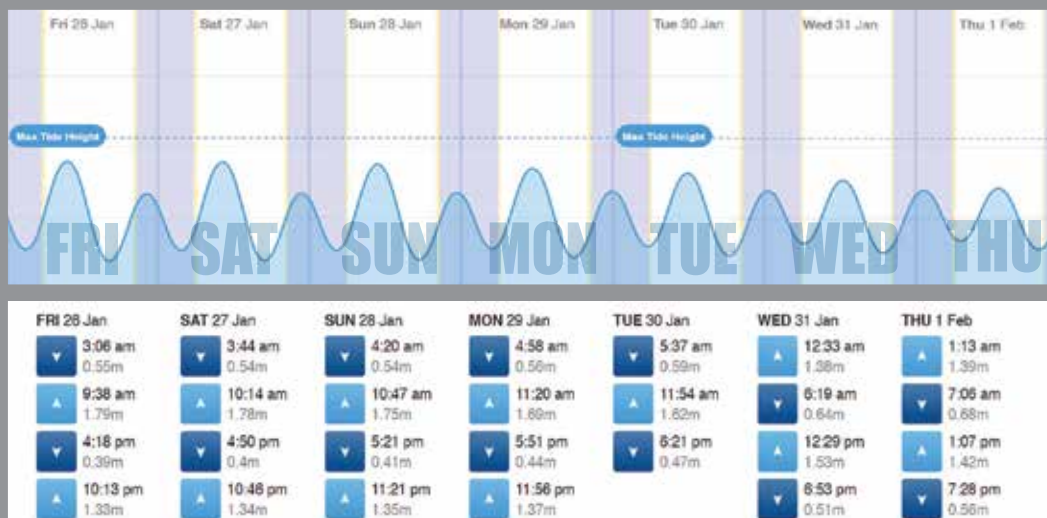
Fri 26 Jan
Sat 27 Jan
Sun 28 Jan
Mon 29 Jan
Tue 30 Jan
Wed 31 Jan
Thu 1 Feb

Max Tide Height
Max Tide Height

FRI SAT SUN MON TUE WED THU

| FRI 26 Jan | SAT 27 Jan | SUN 28 Jan | MON 29 Jan | TUE 30 Jan | WED 31 Jan | THU 1 Feb |
|---|---|---|---|---|---|---|
| 3:06 am 0.55m | 3:44 am 0.54m | 4:20 am 0.54m | 4:58 am 0.56m | 5:37 am 0.59m | 12:33 am 1.38m | 1:13 am 1.39m |
| 9:38 am 1.79m | 10:14 am 1.78m | 10:47 am 1.75m | 11:20 am 1.69m | 11:54 am 1.62m | 6:19 am 0.64m | 7:06 am 0.68m |
| 4:18 pm 0.39m | 4:50 pm 0.4m | 5:21 pm 0.41m | 5:51 pm 0.44m | 6:21 pm 0.47m | 12:29 pm 1.53m | 1:07 pm 1.42m |
| 10:13 pm 1.33m | 10:48 pm 1.34m | 11:21 pm 1.35m | 11:56 pm 1.37m | | 6:53 pm 0.51m | 7:28 pm 0.56m |